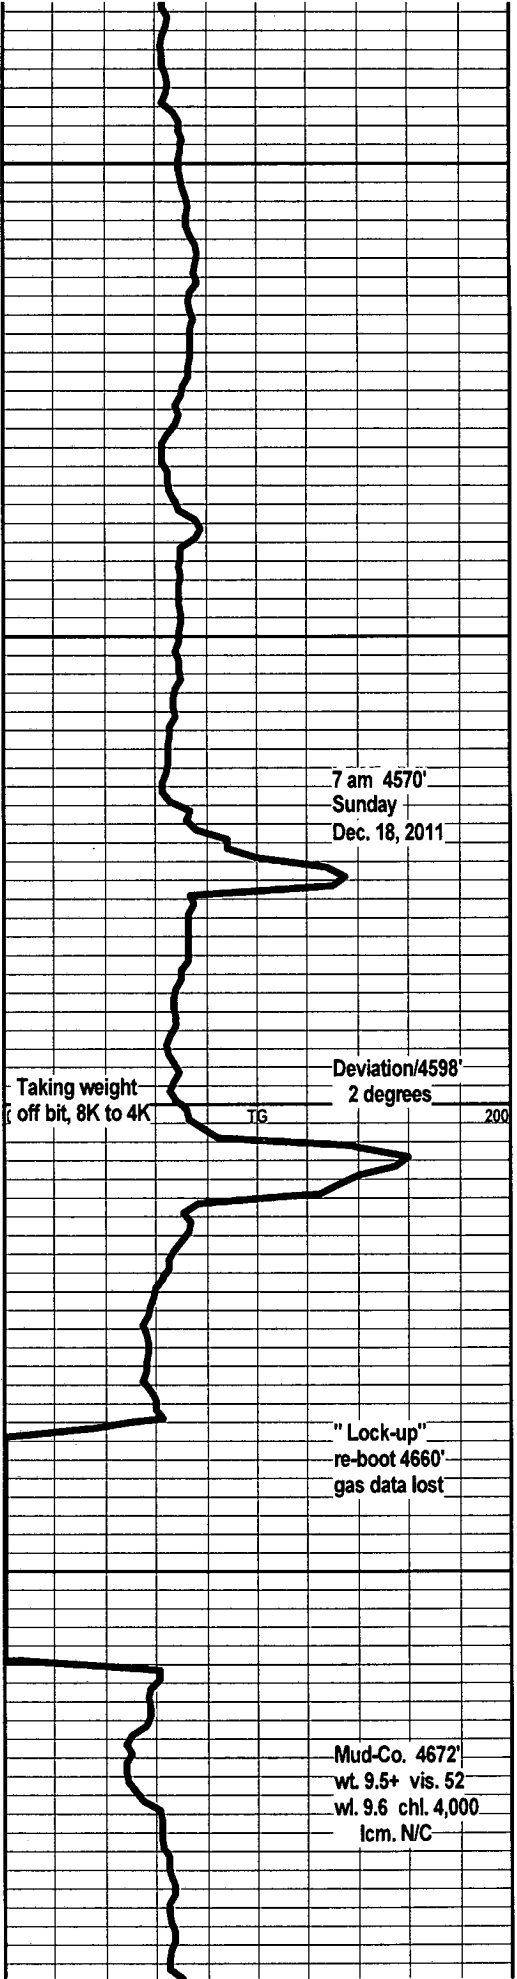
7 am 4570'
Sunday
Dec. 18, 2011

Deviation/4598'
2 degrees

Taking weight
off bit, 8K to 4K

TG

200

" Lock-up"
re-boot 4660'
gas data lost

Mud-Co. 4672'
wt. 9.5+ vis. 52
wl. 9.6 chl. 4,000
lcm. N/C